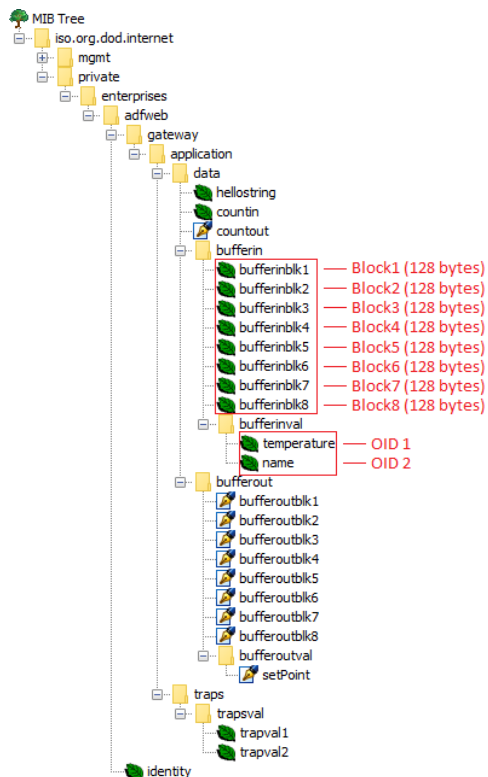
MIB Tree
iso.org.dod.internet
mgmt
private
enterprises
adfweb
gateway
application
data
hellostring
countin
countout
bufferin
bufferinblk1 Block1 (128 bytes)
bufferinblk2 Block2 (128 bytes)
bufferinblk3 Block3 (128 bytes)
bufferinblk4 Block4 (128 bytes)
bufferinblk5 Block5 (128 bytes)
bufferinblk6 Block6 (128 bytes)
bufferinblk7 Block7 (128 bytes)
bufferinblk8 Block8 (128 bytes)
bufferinval
temperature OID 1
name OID 2
bufferout
bufferoutblk1
bufferoutblk2
bufferoutblk3
bufferoutblk4
bufferoutblk5
bufferoutblk6
bufferoutblk7
bufferoutblk8
bufferoutval
setPoint
traps
trapsval
trapval1
trapval2
identity